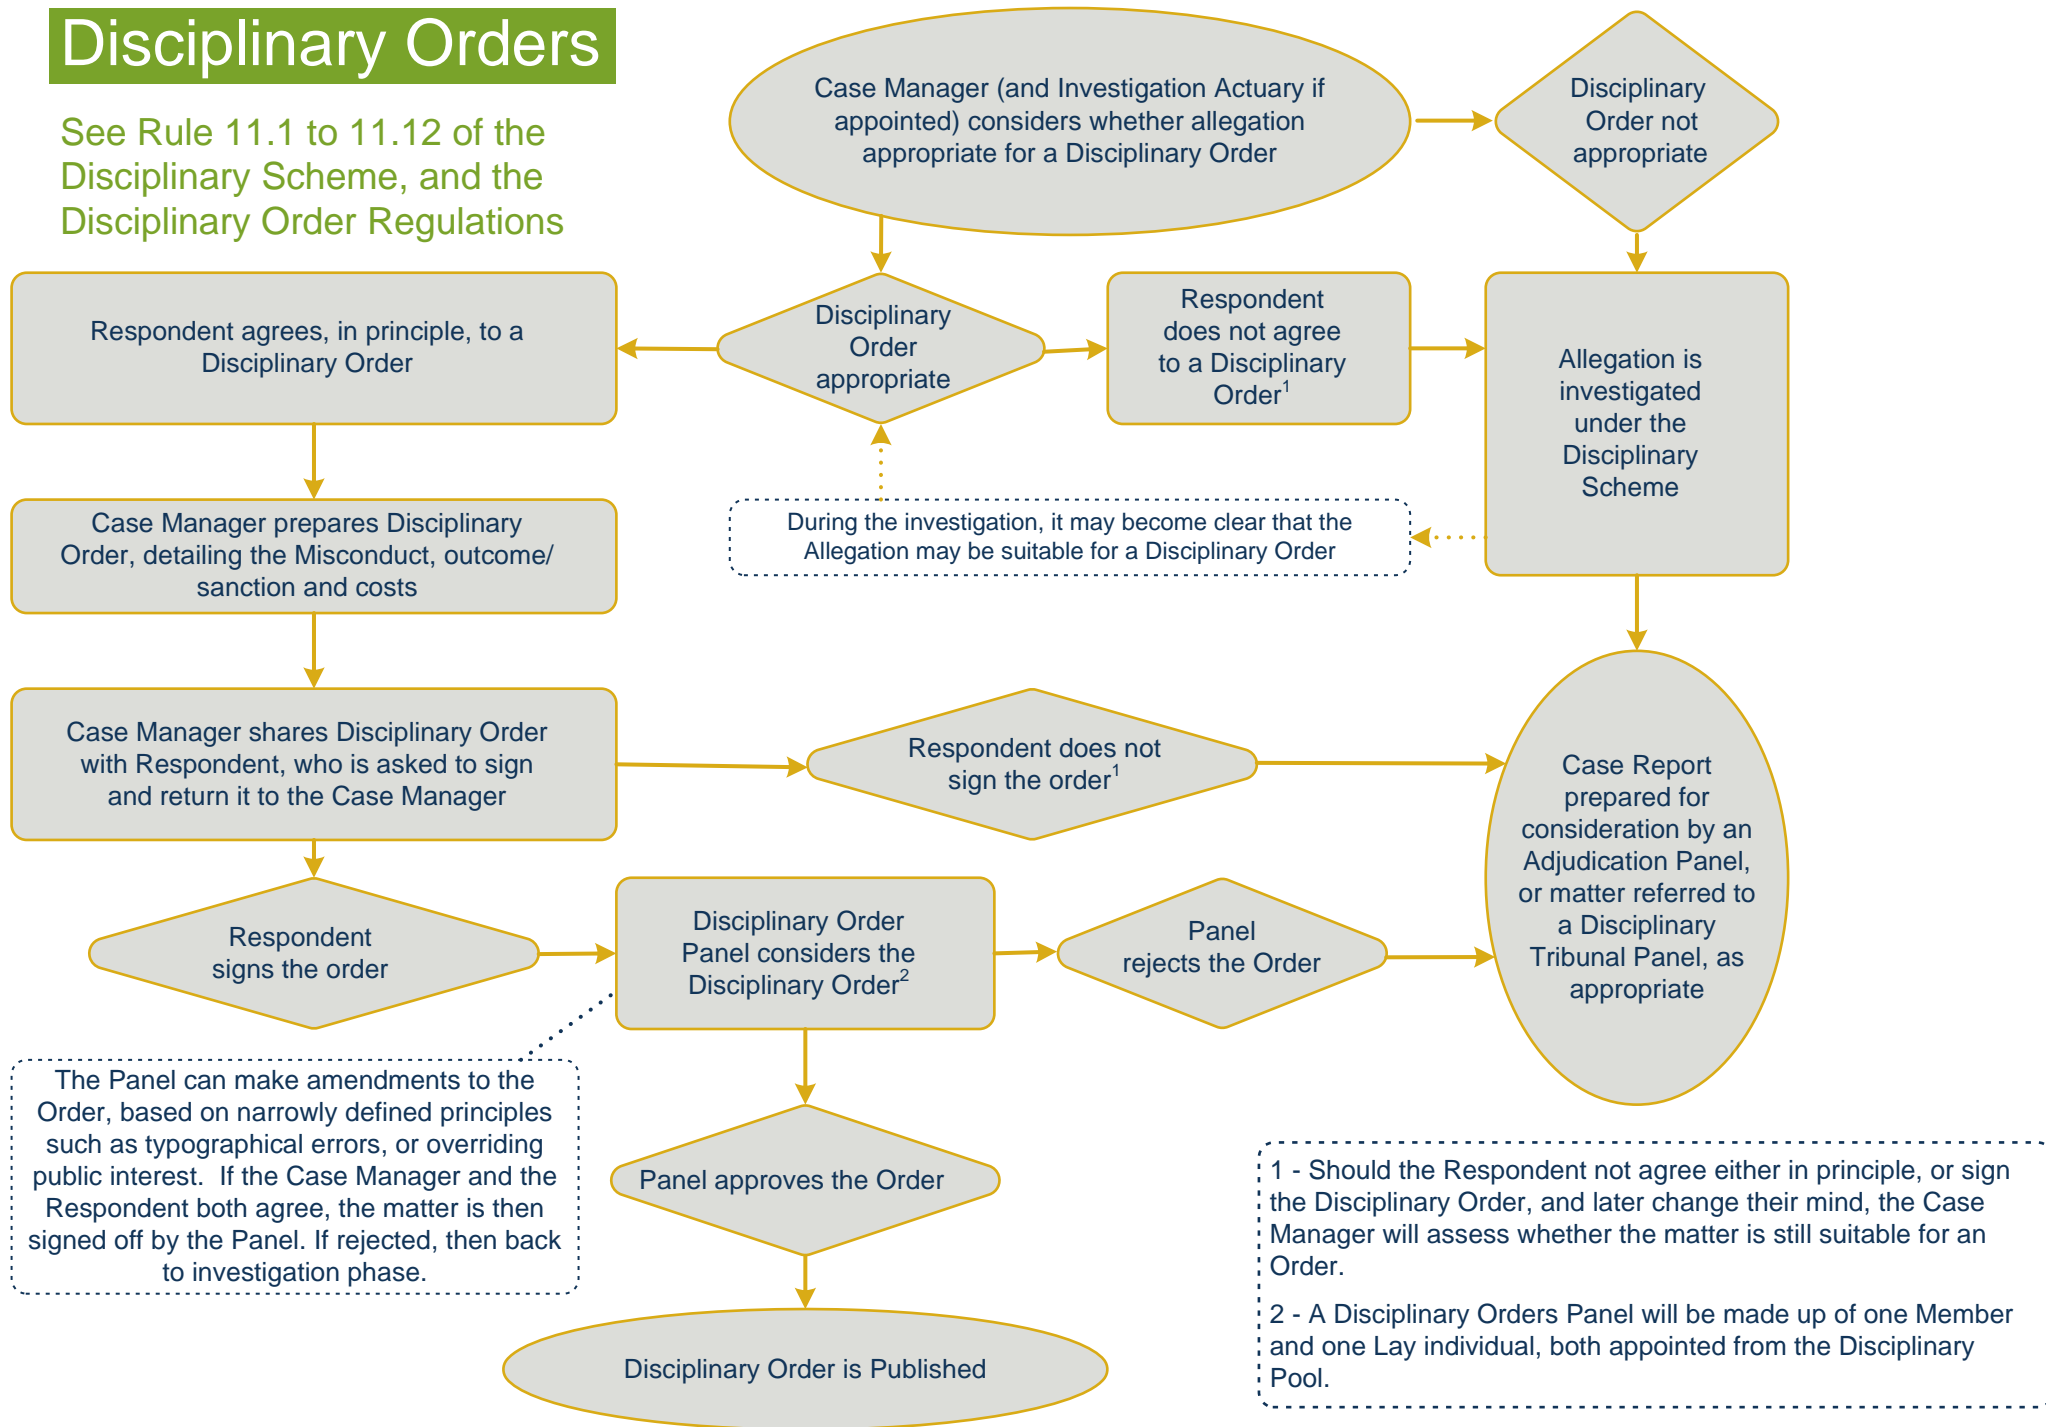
Disciplinary Orders

See Rule 11.1 to 11.12 of the Disciplinary Scheme, and the Disciplinary Order Regulations

Case Manager (and Investigation Actuary if appointed) considers whether allegation appropriate for a Disciplinary Order

Disciplinary Order not appropriate

Respondent agrees, in principle, to a Disciplinary Order

Disciplinary Order appropriate

Respondent does not agree to a Disciplinary Order$^1$

Allegation is investigated under the Disciplinary Scheme

Case Manager prepares Disciplinary Order, detailing the Misconduct, outcome/ sanction and costs

During the investigation, it may become clear that the Allegation may be suitable for a Disciplinary Order

Case Manager shares Disciplinary Order with Respondent, who is asked to sign and return it to the Case Manager

Respondent does not sign the order$^1$

Case Report prepared for consideration by an Adjudication Panel, or matter referred to a Disciplinary Tribunal Panel, as appropriate

Respondent signs the order

Disciplinary Order Panel considers the Disciplinary Order$^2$

Panel rejects the Order

The Panel can make amendments to the Order, based on narrowly defined principles such as typographical errors, or overriding public interest. If the Case Manager and the Respondent both agree, the matter is then signed off by the Panel. If rejected, then back to investigation phase.

Panel approves the Order

1 - Should the Respondent not agree either in principle, or sign the Disciplinary Order, and later change their mind, the Case Manager will assess whether the matter is still suitable for an Order.

2 - A Disciplinary Orders Panel will be made up of one Member and one Lay individual, both appointed from the Disciplinary Pool.

Disciplinary Order is Published